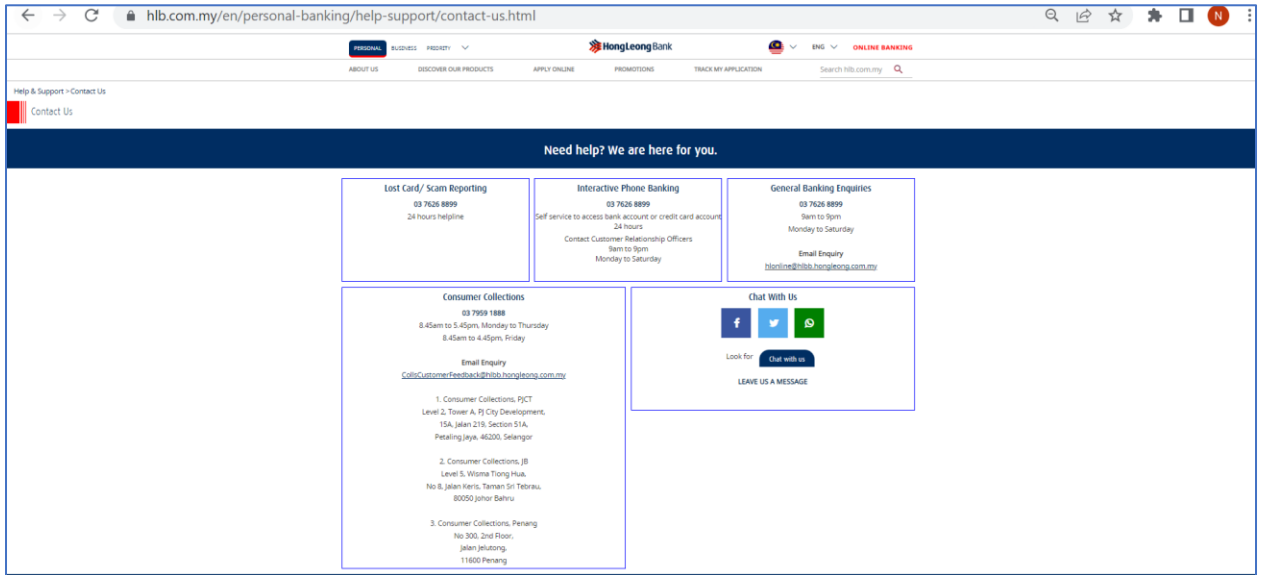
hlb.com.my/en/personal-banking/help-support/contact-us.html

N

PERSONAL BUSINESS PRIORITY

HongLeong Bank

ENG ONLINE BANKING

ABOUT US DISCOVER OUR PRODUCTS APPLY ONLINE PROMOTIONS TRACK MY APPLICATION Search hlb.com.my

Help & Support > Contact Us

Contact Us

Need help? We are here for you.

Lost Card/ Scam Reporting
03 7626 8899
24 hours helpline

Interactive Phone Banking
03 7626 8899
Self service to access bank account or credit card account
24 hours
Contact Customer Relationship Officers
9am to 9pm
Monday to Saturday

General Banking Enquiries
03 7626 8899
9am to 9pm
Monday to Saturday

Email Enquiry
hlonline@hlbb.hongleong.com.my

Consumer Collections
03 7959 1888
8.45am to 5.45pm, Monday to Thursday
8.45am to 4.45pm, Friday

Email Enquiry
CollsCustomerFeedback@hlbb.hongleong.com.my

1. Consumer Collections, PJCT
Level 2, Tower A, PJ City Development,
15A, Jalan 219, Section 51A,
Petaling Jaya, 46200, Selangor

2. Consumer Collections, JB
Level 5, Wisma Tiong Hua,
No 8, Jalan Keris, Taman Sri Tebrau,
80050 Johor Bahru

3. Consumer Collections, Penang
No 300, 2nd Floor,
Jalan Jelutong,
11600 Penang

Chat With Us

Look for Chat with us

LEAVE US A MESSAGE